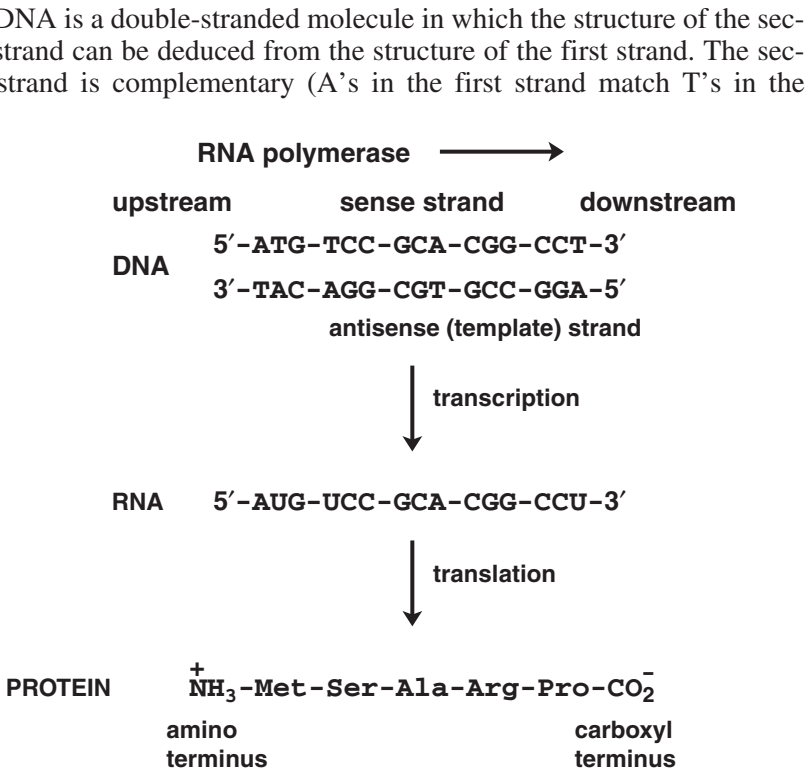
DNA is a double-stranded molecule in which the structure of the sec- strand can be deduced from the structure of the first strand. The sec- strand is complementary (A's in the first strand match T's in the

RNA polymerase

upstream sense strand downstream

DNA 5′-ATG-TCC-GCA-CGG-CCT-3′
3′-TAC-AGG-CGT-GCC-GGA-5′
antisense (template) strand

transcription

RNA 5′-AUG-UCC-GCA-CGG-CCU-3′

translation

PROTEIN $\overset{+}{N}H_3$-Met-Ser-Ala-Arg-Pro-$CO_2^-$

amino terminus

carboxyl terminus